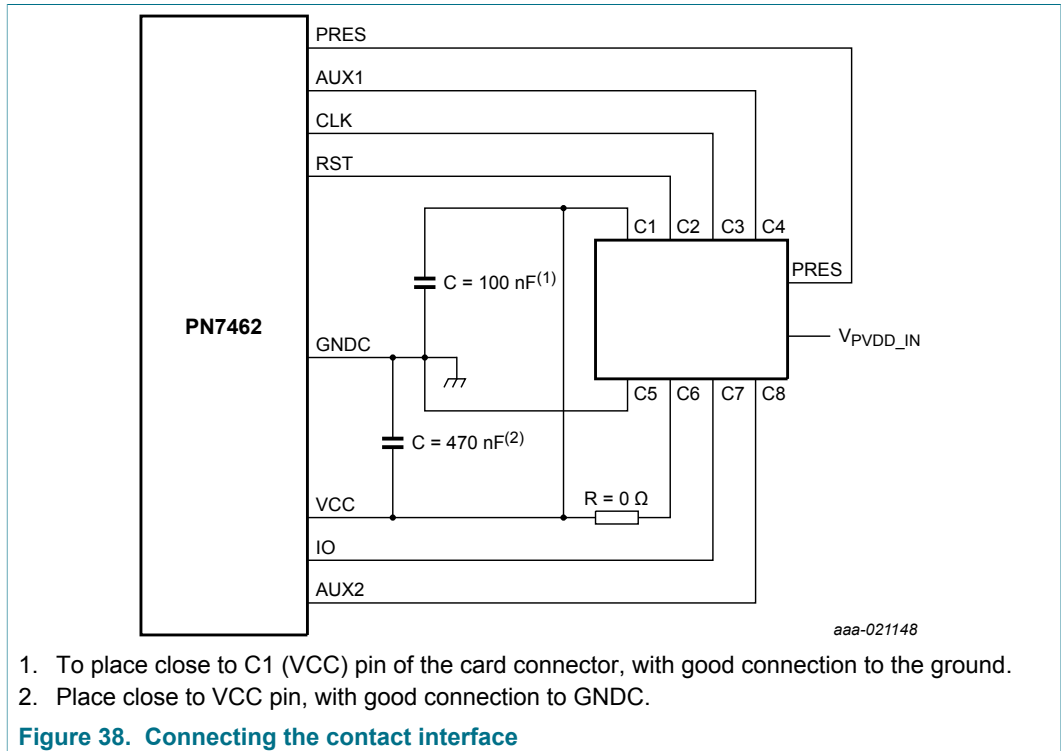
PRES
AUX1
CLK
RST
C1 C2 C3 C4
PRES
$C = 100\ nF^{(1)}$
PN7462
$V_{PVDD\_IN}$
GNDC
C5 C6 C7 C8
$C = 470\ nF^{(2)}$
VCC
$R = 0\ \Omega$
IO
AUX2
aaa-021148

1. To place close to C1 (VCC) pin of the card connector, with good connection to the ground.
2. Place close to VCC pin, with good connection to GNDC.

Figure 38. Connecting the contact interface